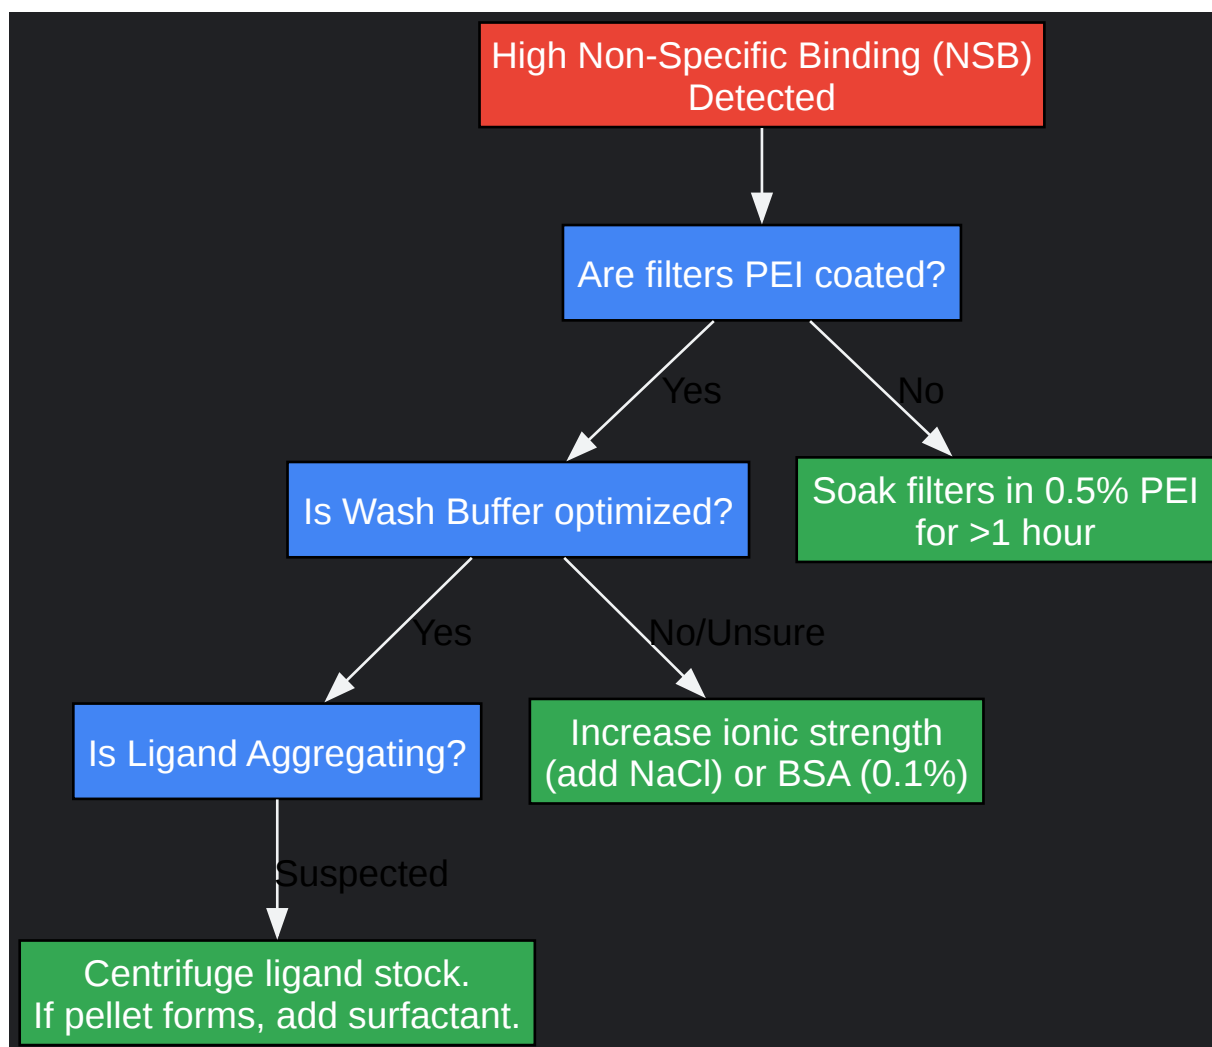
High Non-Specific Binding (NSB) Detected

Are filters PEI coated?

Yes

No

Is Wash Buffer optimized?

Soak filters in 0.5% PEI for >1 hour

Yes

No/Unsure

Is Ligand Aggregating?

Increase ionic strength (add NaCl) or BSA (0.1%)

Suspected

Centrifuge ligand stock.
If pellet forms, add surfactant.